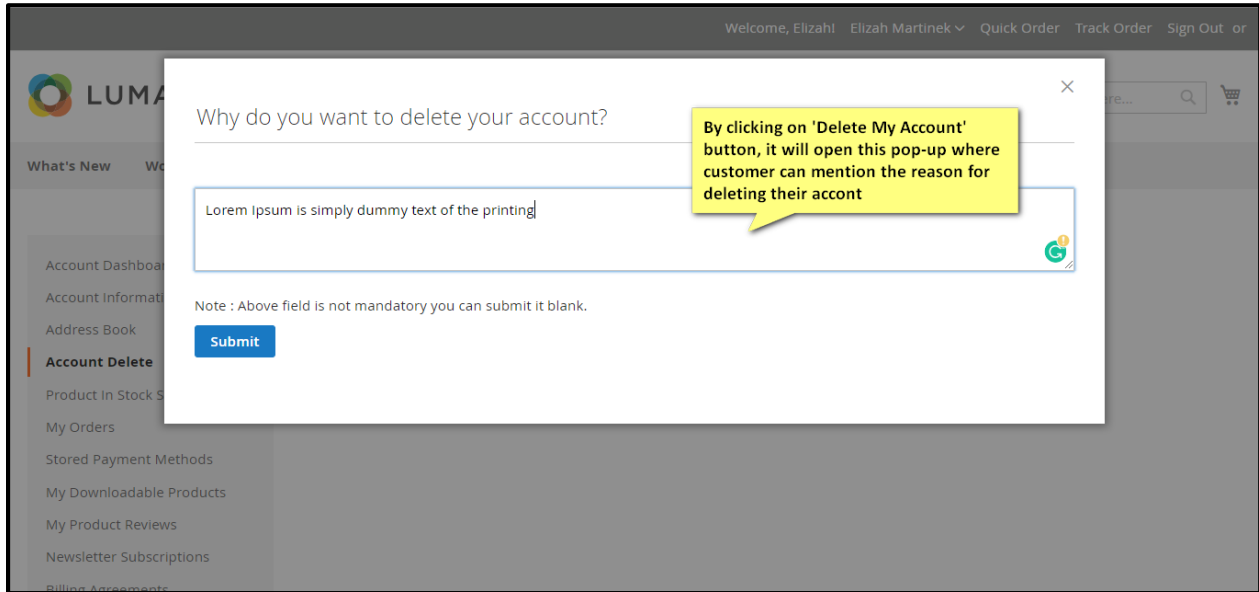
Welcome, Elizah! Elizah Martinek Quick Order Track Order Sign Out or

LUMA

What's New Wo

Account Dashboa
Account Informati
Address Book
Account Delete
Product In Stock S
My Orders
Stored Payment Methods
My Downloadable Products
My Product Reviews
Newsletter Subscriptions
Billing Agreements

×

Why do you want to delete your account?

By clicking on 'Delete My Account' button, it will open this pop-up where customer can mention the reason for deleting their accont

Lorem Ipsum is simply dummy text of the printing

Note : Above field is not mandatory you can submit it blank.

Submit